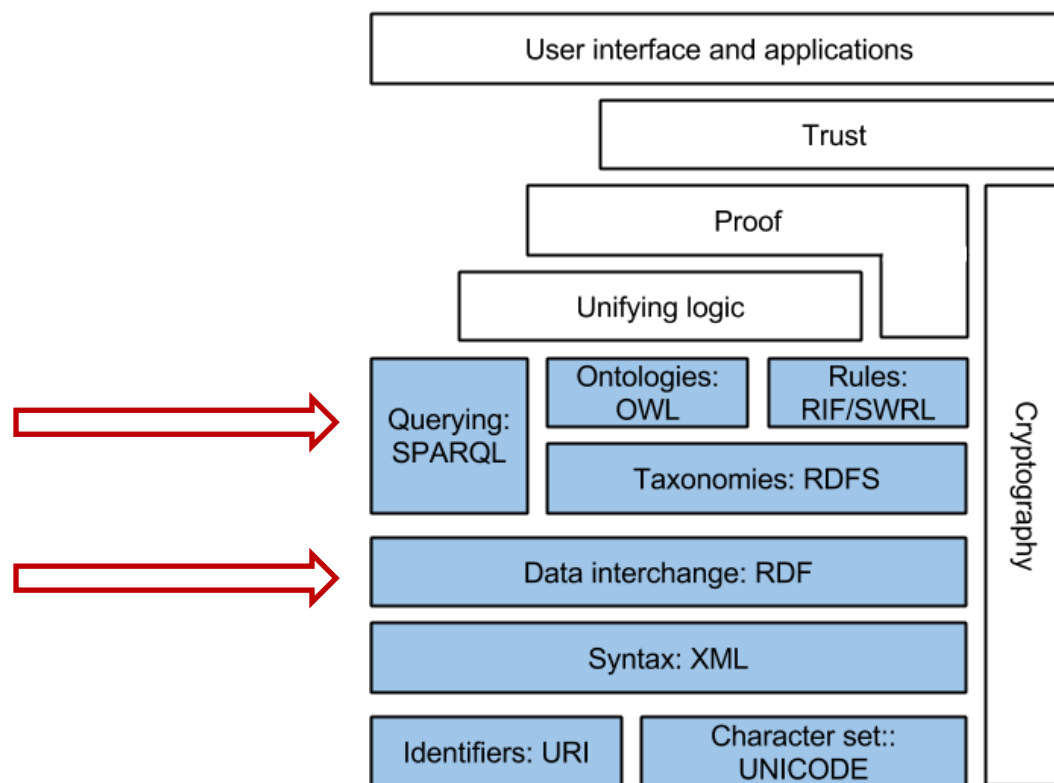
User interface and applications

Trust

Proof

Unifying logic

Querying: SPARQL

Ontologies: OWL

Rules: RIF/SWRL

Taxonomies: RDFS

Data interchange: RDF

Syntax: XML

Identifiers: URI

Character set:: UNICODE

Cryptography